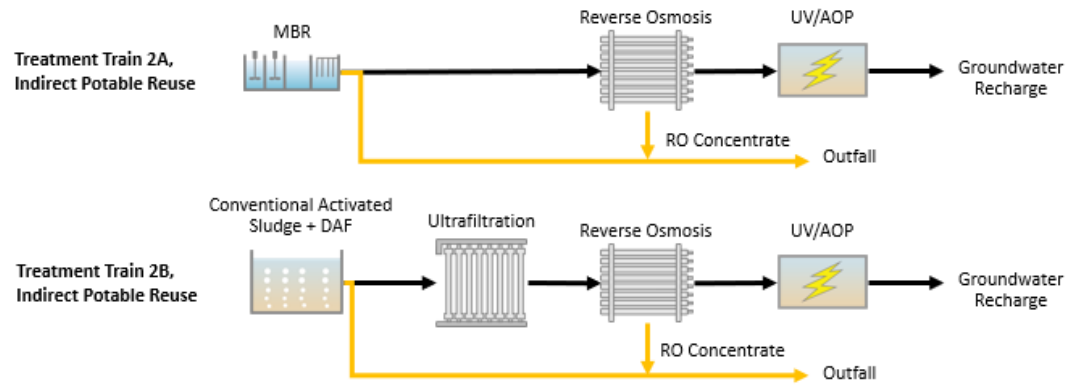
Treatment Train 2A, Indirect Potable Reuse

MBR

Reverse Osmosis

UV/AOP

Groundwater Recharge

RO Concentrate

Outfall

Treatment Train 2B, Indirect Potable Reuse

Conventional Activated Sludge + DAF

Ultrafiltration

Reverse Osmosis

UV/AOP

Groundwater Recharge

RO Concentrate

Outfall